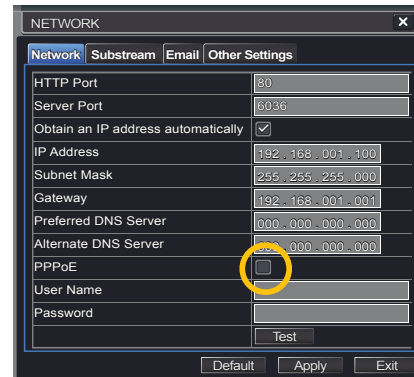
NETWORK

Network Substream Email Other Settings

| | |
|---|---|
| HTTP Port | 80 |
| Server Port | 6036 |
| Obtain an IP address automatically | ✓ |
| IP Address | 192 . 168 . 001 . 100 |
| Subnet Mask | 255 . 255 . 255 . 000 |
| Gateway | 192 . 168 . 001 . 001 |
| Preferred DNS Server | 000 . 000 . 000 . 000 |
| Alternate DNS Server | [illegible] . 000 . 000 . 000 |
| PPPoE | |
| User Name | |
| Password | |
| | Test |

Default Apply Exit